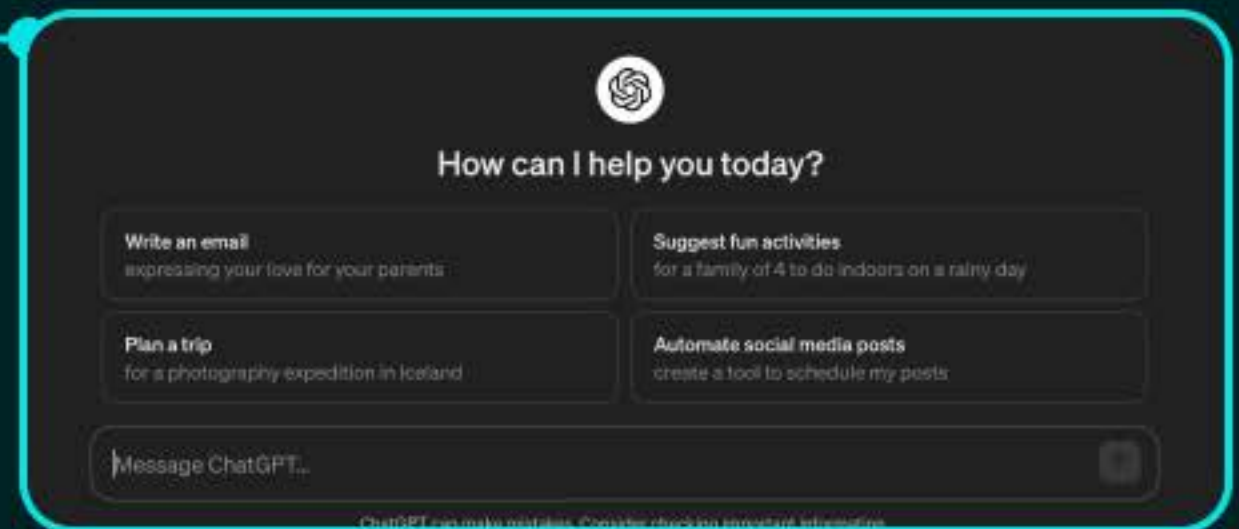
How can I help you today?

Write an email
expressing your love for your parents

Suggest fun activities
for a family of 4 to do indoors on a rainy day

Plan a trip
for a photography expedition in Iceland

Automate social media posts
create a tool to schedule my posts

Message ChatGPT...

ChatGPT can make mistakes. Consider checking important information.